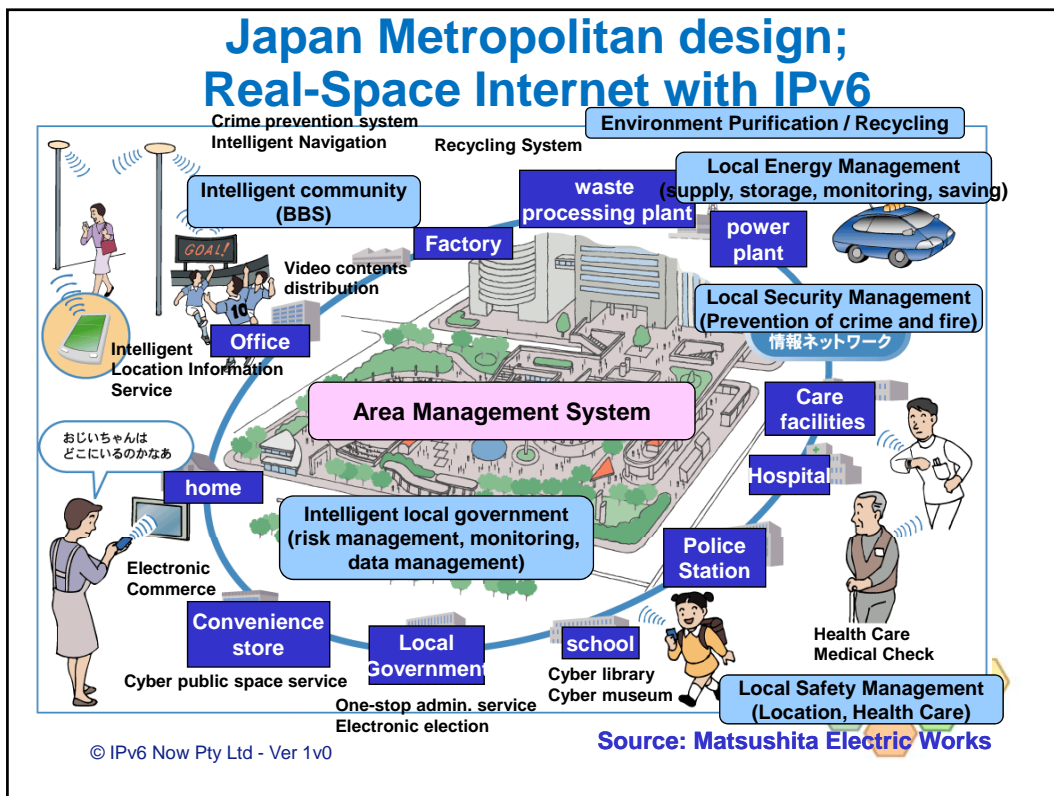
Japan Metropolitan design;
Real-Space Internet with IPv6

Crime prevention system
Intelligent Navigation

Recycling System

Environment Purification / Recycling

Intelligent community (BBS)

waste processing plant

Local Energy Management (supply, storage, monitoring, saving)

GOAL!

Factory

power plant

Video contents distribution

Local Security Management (Prevention of crime and fire)

Office

情報ネットワーク

Intelligent Location Information Service

Area Management System

Care facilities

おじいちゃんは どこにいるのかなあ

Hospital

home

Intelligent local government (risk management, monitoring, data management)

Police Station

Electronic Commerce

Convenience store

Local Government

school

Health Care
Medical Check

Cyber public space service

Cyber library
Cyber museum

Local Safety Management (Location, Health Care)

One-stop admin. service
Electronic election

© IPv6 Now Pty Ltd - Ver 1v0

Source: Matsushita Electric Works